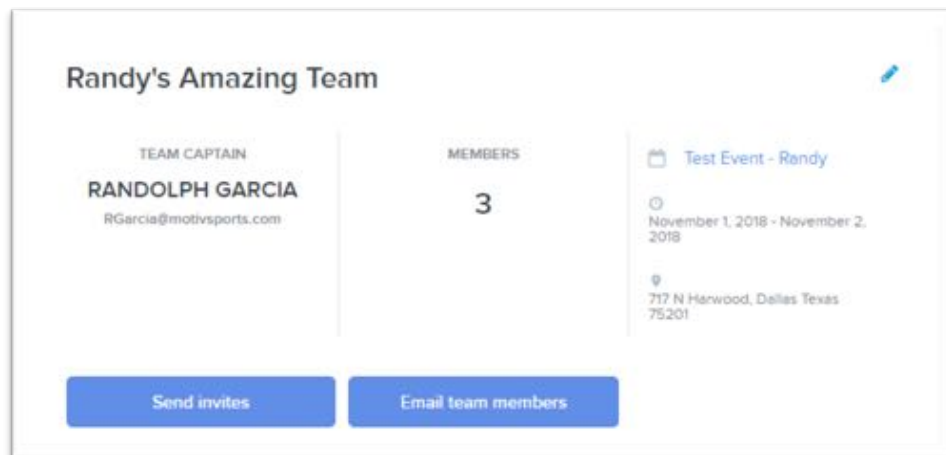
Randy's Amazing Team

TEAM CAPTAIN
RANDOLPH GARCIA
RGarcia@motivsports.com

MEMBERS
3

Test Event - Randy

November 1, 2018 - November 2, 2018

717 N Harwood, Dallas Texas 75201

Send invites

Email team members